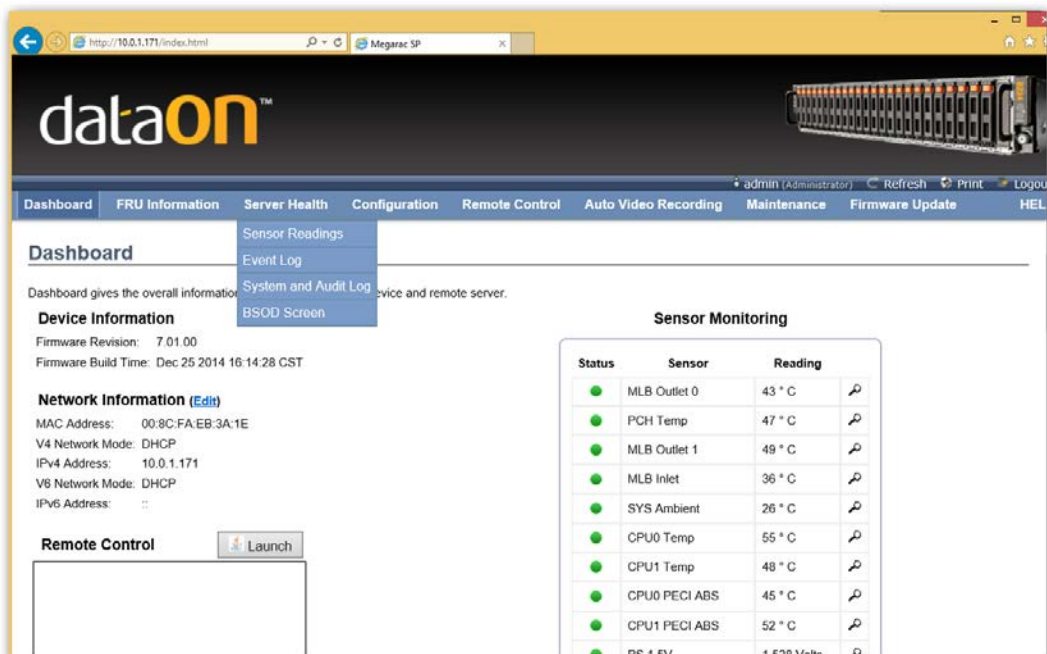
http://10.0.1.171/index.html
Megarac SP

dataOn™

admin (Administrator) Refresh Print Logou

Dashboard FRU Information Server Health Configuration Remote Control Auto Video Recording Maintenance Firmware Update HEL

Sensor Readings
Event Log
System and Audit Log
BSOD Screen

Dashboard

Dashboard gives the overall informatio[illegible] evice and remote server.

Device Information
Firmware Revision: 7.01.00
Firmware Build Time: Dec 25 2014 16:14:28 CST

Network Information (Edit)
MAC Address: 00:8C:FA:EB:3A:1E
V4 Network Mode: DHCP
IPv4 Address: 10.0.1.171
V6 Network Mode: DHCP
IPv6 Address: ::

Remote Control Launch

Sensor Monitoring

| Status | Sensor | Reading | |
|---|---|---|---|
| | MLB Outlet 0 | 43 ° C | |
| | PCH Temp | 47 ° C | |
| | MLB Outlet 1 | 49 ° C | |
| | MLB Inlet | 36 ° C | |
| | SYS Ambient | 26 ° C | |
| | CPU0 Temp | 55 ° C | |
| | CPU1 Temp | 48 ° C | |
| | CPU0 PECI ABS | 45 ° C | |
| | CPU1 PECI ABS | 52 ° C | |
| | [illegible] | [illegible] | |